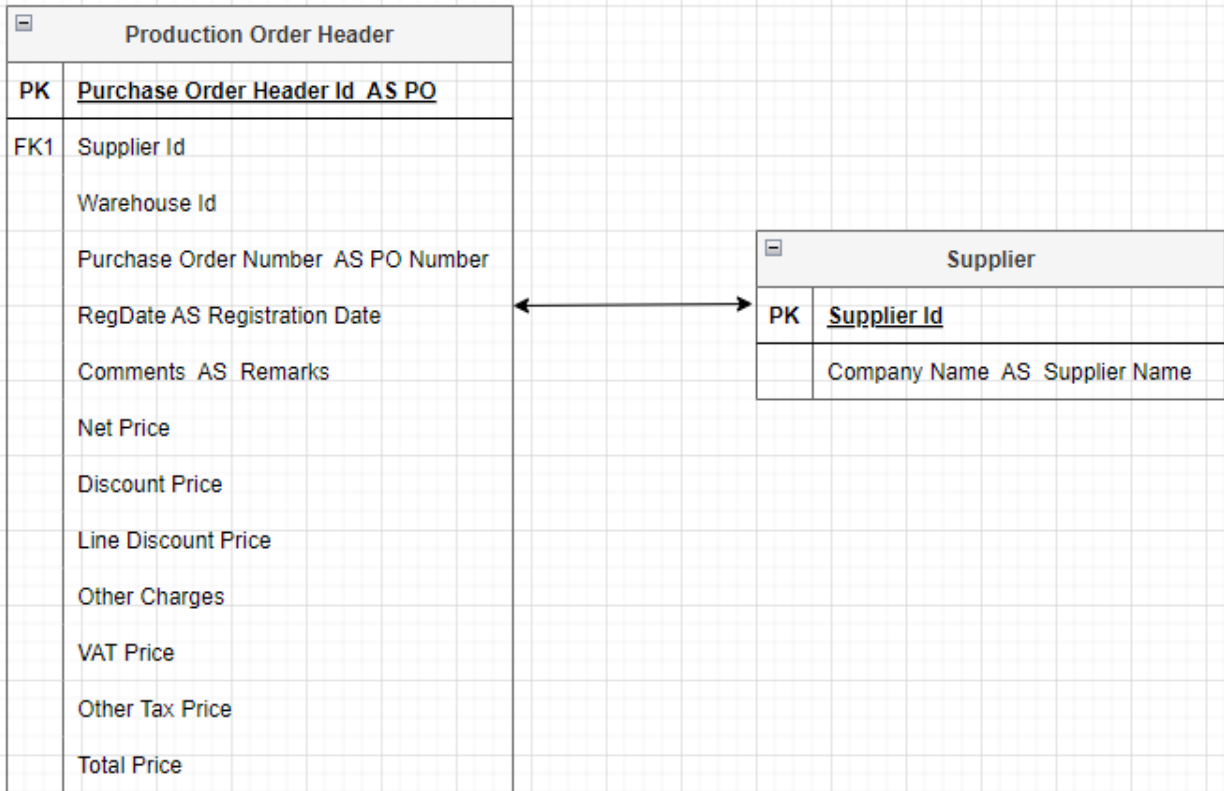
Production Order Header

| PK | Purchase Order Header Id AS PO |
|---|---|
| FK1 | Supplier Id |
| | Warehouse Id |
| | Purchase Order Number AS PO Number |
| | RegDate AS Registration Date |
| | Comments AS Remarks |
| | Net Price |
| | Discount Price |
| | Line Discount Price |
| | Other Charges |
| | VAT Price |
| | Other Tax Price |
| | Total Price |

Supplier

| PK | Supplier Id |
|---|---|
| | Company Name AS Supplier Name |